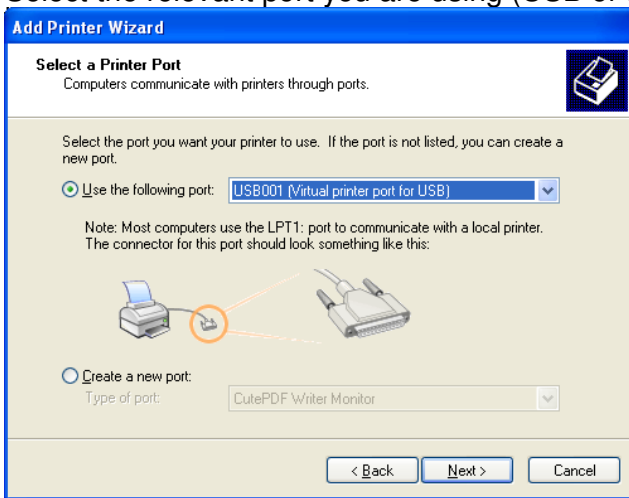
Select the relevant port you are using (USB or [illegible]

Add Printer Wizard

Select a Printer Port
Computers communicate with printers through ports.

Select the port you want your printer to use. If the port is not listed, you can create a new port.

Use the following port: USB001 (Virtual printer port for USB)

Note: Most computers use the LPT1: port to communicate with a local printer. The connector for this port should look something like this:

Create a new port:
Type of port: CutePDF Writer Monitor

< Back
Next >
Cancel